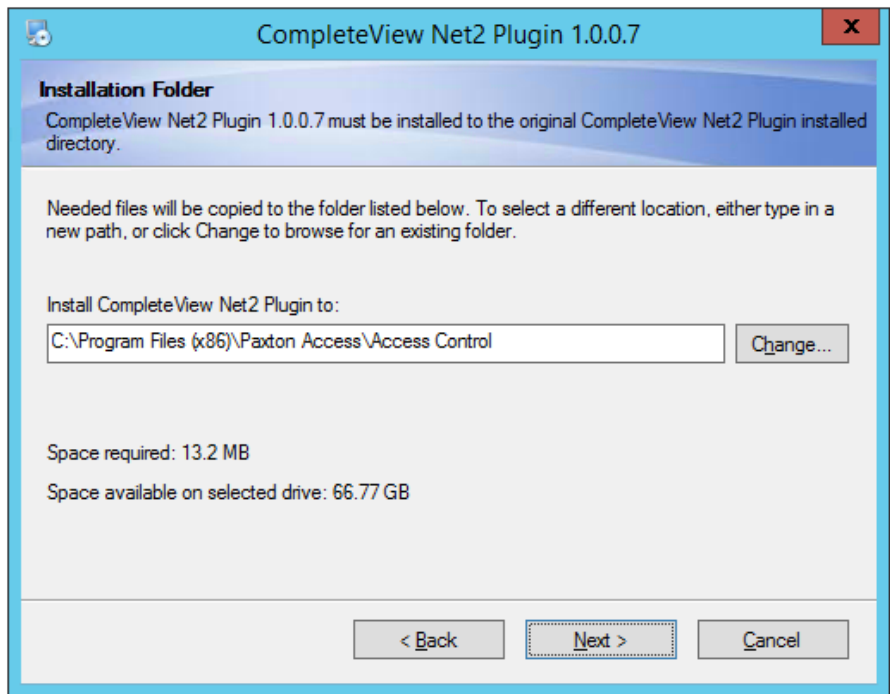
CompleteView Net2 Plugin 1.0.0.7

x

Installation Folder

CompleteView Net2 Plugin 1.0.0.7 must be installed to the original CompleteView Net2 Plugin installed directory.

Needed files will be copied to the folder listed below. To select a different location, either type in a new path, or click Change to browse for an existing folder.

Install CompleteView Net2 Plugin to:

C:\Program Files (x86)\Paxton Access\Access Control

Change...

Space required: 13.2 MB

Space available on selected drive: 66.77 GB

< Back

Next >

Cancel